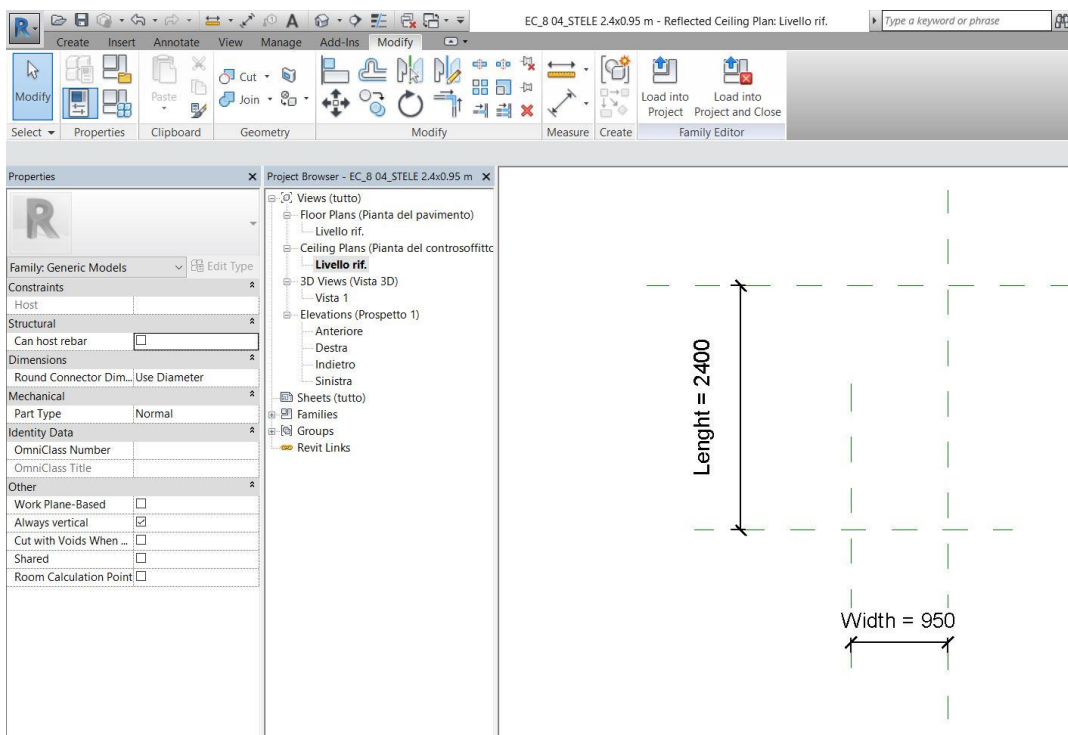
EC_8 04_STELE 2.4x0.95 m - Reflected Ceiling Plan: Livello rif.

Type a keyword or phrase

Create Insert Annotate View Manage Add-Ins Modify

Modify

Cut

Join

Paste

Load into Project

Load into Project and Close

Select Properties Clipboard Geometry Modify Measure Create Family Editor

Properties

Family: Generic Models

Edit Type

| Constraints | |
|---|---|
| Host | |
| Structural | |
| Can host rebar | ☐ |
| Dimensions | |
| Round Connector Dim... | Use Diameter |
| Mechanical | |
| Part Type | Normal |
| Identity Data | |
| OmniClass Number | |
| OmniClass Title | |
| Other | |
| Work Plane-Based | ☐ |
| Always vertical | ☑ |
| Cut with Voids When ... | ☐ |
| Shared | ☐ |
| Room Calculation Point | ☐ |

Project Browser - EC_8 04_STELE 2.4x0.95 m

Views (tutto)
Floor Plans (Pianta del pavimento)
Livello rif.
Ceiling Plans (Pianta del controsoffittc
Livello rif.
3D Views (Vista 3D)
Vista 1
Elevations (Prospetto 1)
Anteriore
Destra
Indietro
Sinistra
Sheets (tutto)
Families
Groups
Revit Links

Lenght = 2400

Width = 950